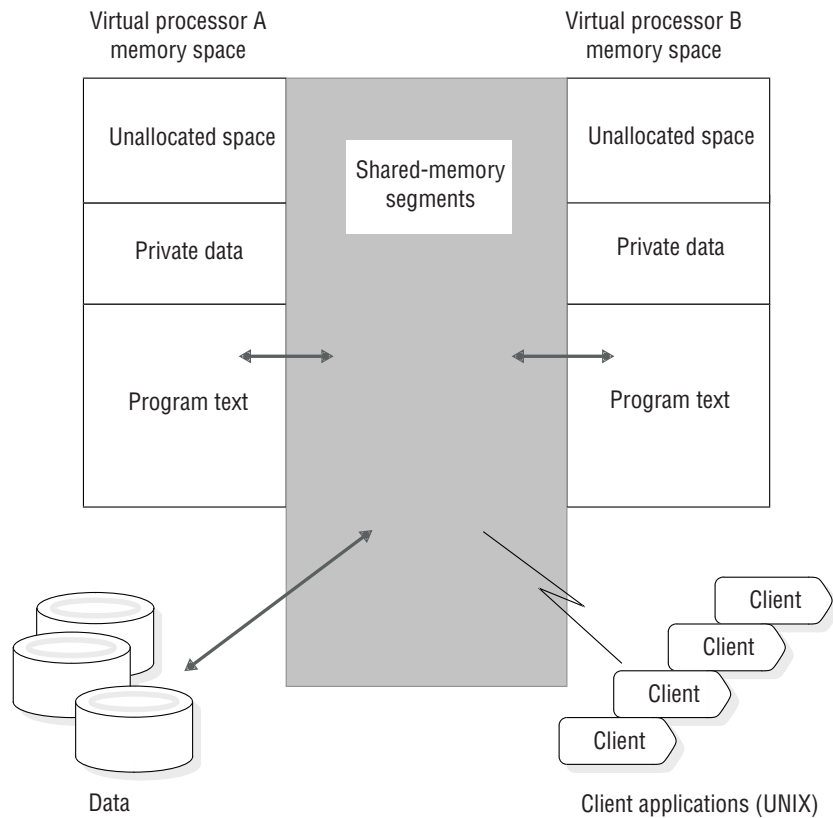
Virtual processor A memory space

Virtual processor B memory space

Unallocated space

Shared-memory segments

Unallocated space

Private data

Private data

Program text

Program text

Client

Client

Client

Client

Data

Client applications (UNIX)